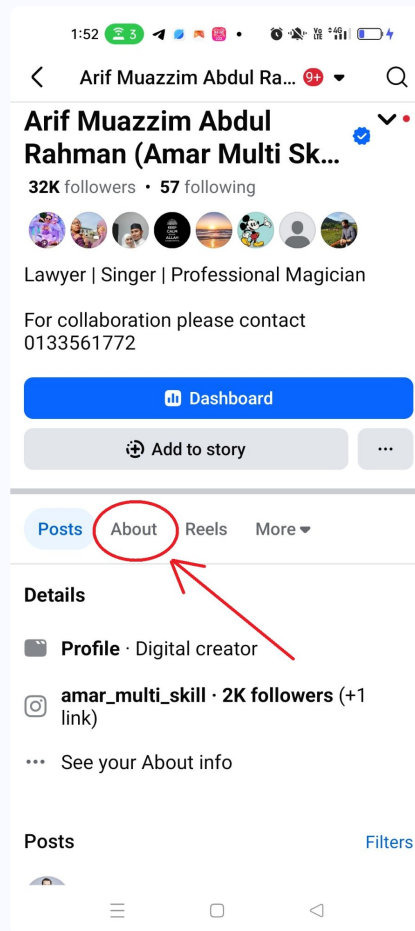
1:52 3

Arif Muazzim Abdul Ra... 9+

Arif Muazzim Abdul Rahman (Amar Multi Sk...

32K followers • 57 following

Lawyer | Singer | Professional Magician

For collaboration please contact 0133561772

Dashboard

Add to story

...

Posts About Reels More

Details

Profile · Digital creator

amar_multi_skill · 2K followers (+1 link)

See your About info

Posts Filters